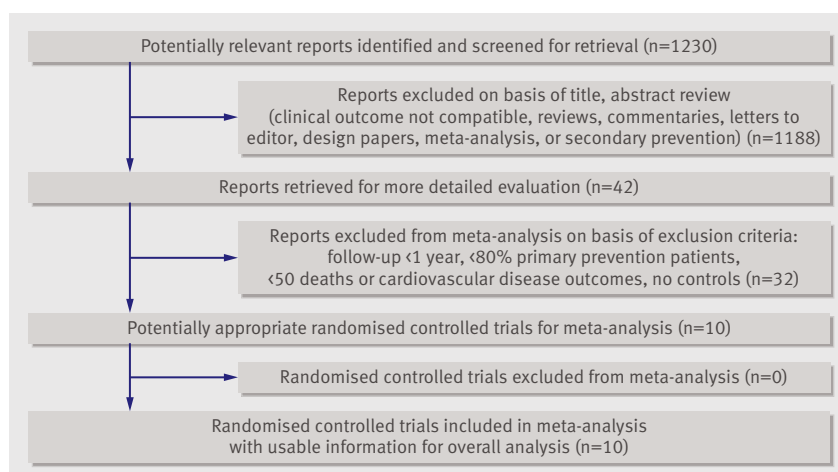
Potentially relevant reports identified and screened for retrieval (n=1230)

Reports excluded on basis of title, abstract review (clinical outcome not compatible, reviews, commentaries, letters to editor, design papers, meta-analysis, or secondary prevention) (n=1188)

Reports retrieved for more detailed evaluation (n=42)

Reports excluded from meta-analysis on basis of exclusion criteria: follow-up <1 year, <80% primary prevention patients, <50 deaths or cardiovascular disease outcomes, no controls (n=32)

Potentially appropriate randomised controlled trials for meta-analysis (n=10)

Randomised controlled trials excluded from meta-analysis (n=0)

Randomised controlled trials included in meta-analysis with usable information for overall analysis (n=10)